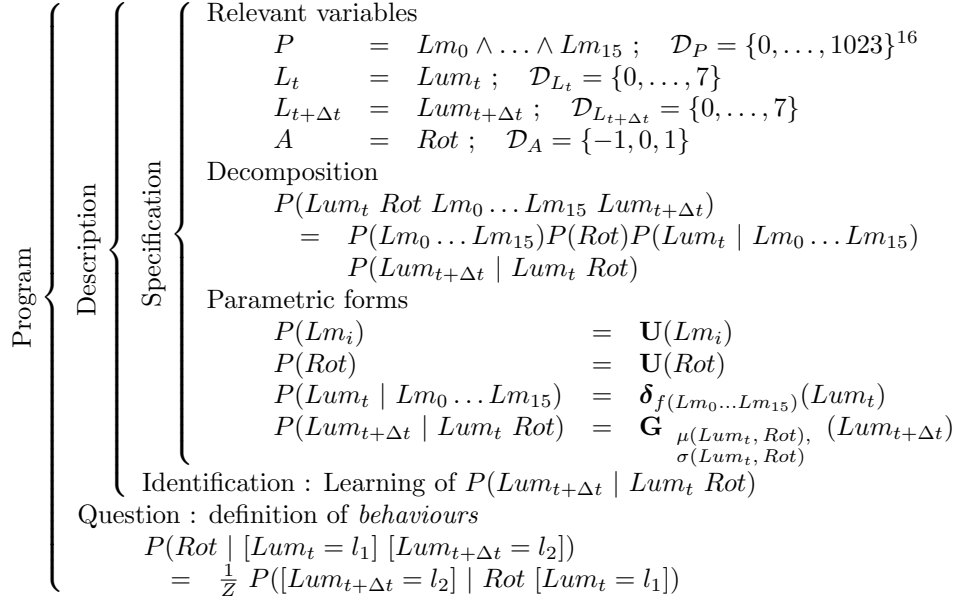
Program

Description

Specification

Relevant variables

$P = Lm_0 \wedge \ldots \wedge Lm_{15}$ ; $\mathcal{D}_P = \{0, \ldots, 1023\}^{16}$

$L_t = Lum_t$ ; $\mathcal{D}_{L_t} = \{0, \ldots, 7\}$

$L_{t+\Delta t} = Lum_{t+\Delta t}$ ; $\mathcal{D}_{L_{t+\Delta t}} = \{0, \ldots, 7\}$

$A = Rot$ ; $\mathcal{D}_A = \{-1, 0, 1\}$

Decomposition

$P(Lum_t \; Rot \; Lm_0 \ldots Lm_{15} \; Lum_{t+\Delta t})$

$= P(Lm_0 \ldots Lm_{15}) P(Rot) P(Lum_t \mid Lm_0 \ldots Lm_{15})$

$P(Lum_{t+\Delta t} \mid Lum_t \; Rot)$

Parametric forms

$P(Lm_i) = \mathbf{U}(Lm_i)$

$P(Rot) = \mathbf{U}(Rot)$

$P(Lum_t \mid Lm_0 \ldots Lm_{15}) = \boldsymbol{\delta}_{f(Lm_0 \ldots Lm_{15})}(Lum_t)$

$P(Lum_{t+\Delta t} \mid Lum_t \; Rot) = \mathbf{G}_{\mu(Lum_t, Rot), \sigma(Lum_t, Rot)}(Lum_{t+\Delta t})$

Identification : Learning of $P(Lum_{t+\Delta t} \mid Lum_t \; Rot)$

Question : definition of *behaviours*

$P(Rot \mid [Lum_t = l_1] \; [Lum_{t+\Delta t} = l_2])$

$= \frac{1}{Z} P([Lum_{t+\Delta t} = l_2] \mid Rot \; [Lum_t = l_1])$